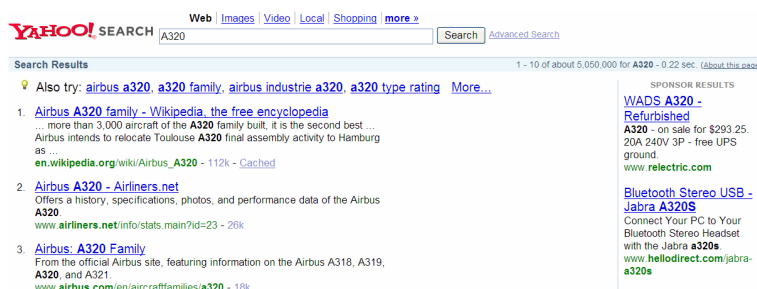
YAHOO! SEARCH

Web | Images | Video | Local | Shopping | more »

A320

Search

Advanced Search

Search Results

1 - 10 of about 5,050,000 for A320 - 0.22 sec. (About this page

Also try: airbus a320, a320 family, airbus industrie a320, a320 type rating More...

1. Airbus A320 family - Wikipedia, the free encyclopedia
... more than 3,000 aircraft of the A320 family built, it is the second best ... Airbus intends to relocate Toulouse A320 final assembly activity to Hamburg as ...
en.wikipedia.org/wiki/Airbus_A320 - 112k - Cached

2. Airbus A320 - Airliners.net
Offers a history, specifications, photos, and performance data of the Airbus A320.
www.airliners.net/info/stats.main?id=23 - 26k

3. Airbus: A320 Family
From the official Airbus site, featuring information on the Airbus A318, A319, A320, and A321.
www.airbus.com/en/aircraftfamilies/a320 - 18k

SPONSOR RESULTS

WADS A320 - Refurbished
A320 - on sale for $293.25. 20A 240V 3P - free UPS ground.
www.relectric.com

Bluetooth Stereo USB - Jabra A320S
Connect Your PC to Your Bluetooth Stereo Headset with the Jabra a320s.
www.hellodirect.com/jabra-a320s